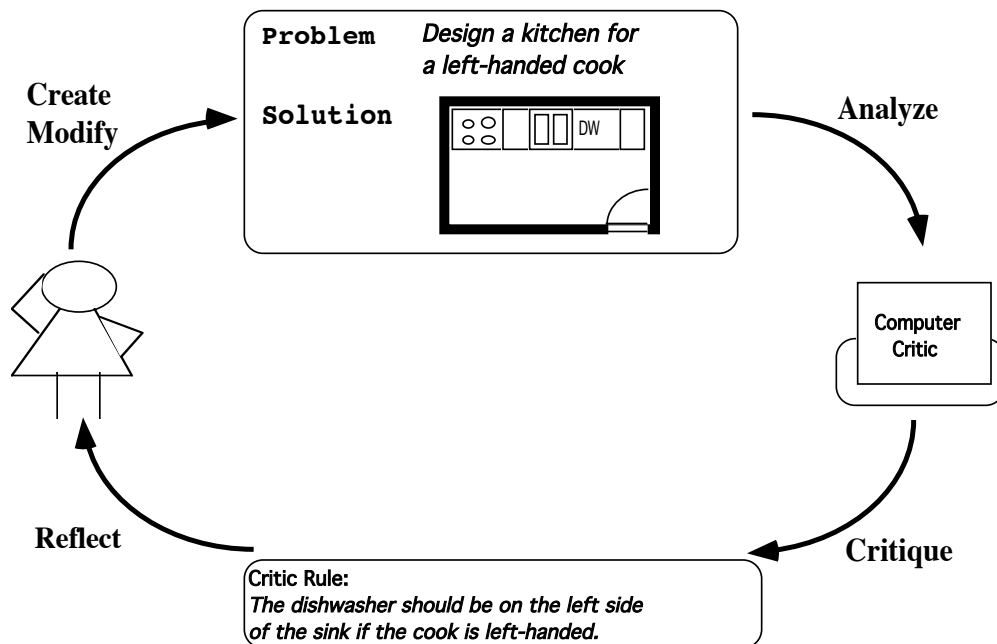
Problem Design a kitchen for a left-handed cook

Solution

DW

Create
Modify

Analyze

Computer
Critic

Reflect

Critique

Critic Rule:
The dishwasher should be on the left side of the sink if the cook is left-handed.